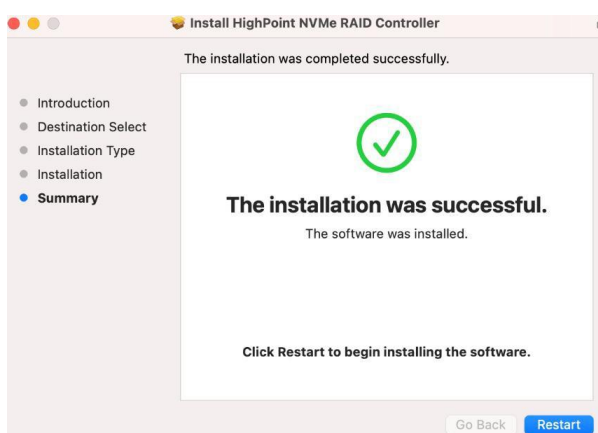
Install HighPoint NVMe RAID Controller

The installation was completed successfully.

Introduction
Destination Select
Installation Type
Installation
Summary

The installation was successful.

The software was installed.

Click Restart to begin installing the software.

Go Back
Restart